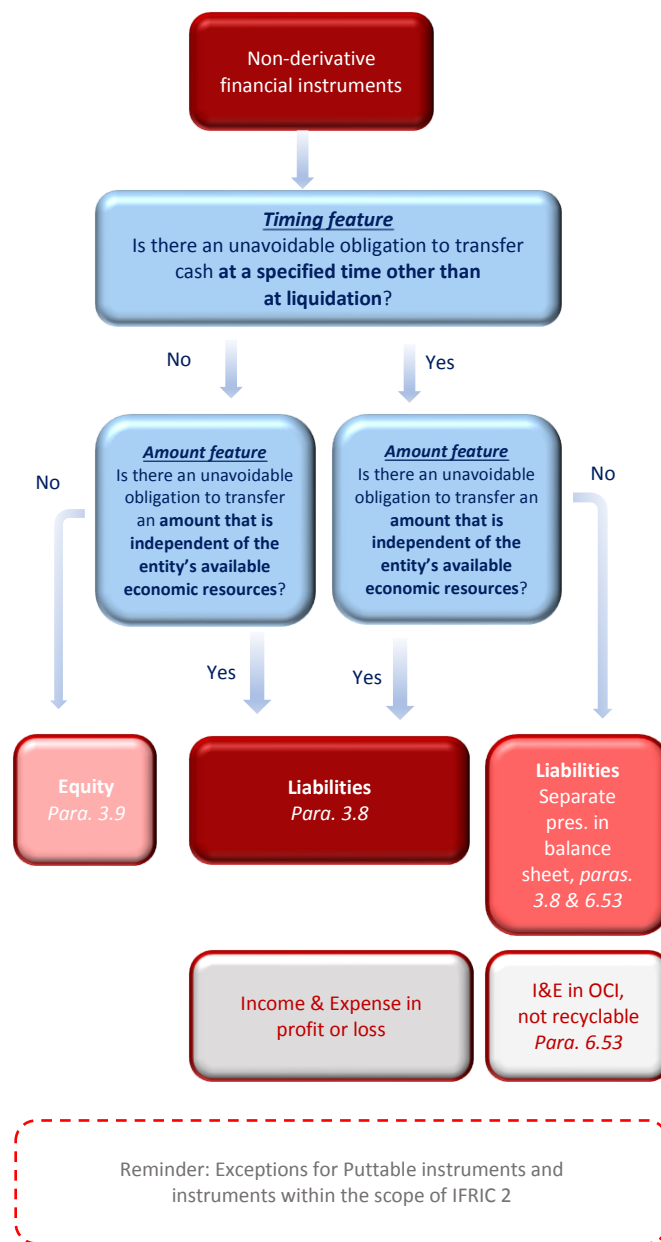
Non-derivative financial instruments

Timing feature
Is there an unavoidable obligation to transfer cash at a specified time other than at liquidation?

No

Yes

Amount feature
Is there an unavoidable obligation to transfer an amount that is independent of the entity's available economic resources?

Amount feature
Is there an unavoidable obligation to transfer an amount that is independent of the entity's available economic resources?

No

No

Yes

Yes

Equity
Para. 3.9

Liabilities
Para. 3.8

Liabilities
Separate pres. in balance sheet, paras. 3.8 & 6.53

Income & Expense in profit or loss

I&E in OCI, not recyclable
Para. 6.53

Reminder: Exceptions for Puttable instruments and instruments within the scope of IFRIC 2